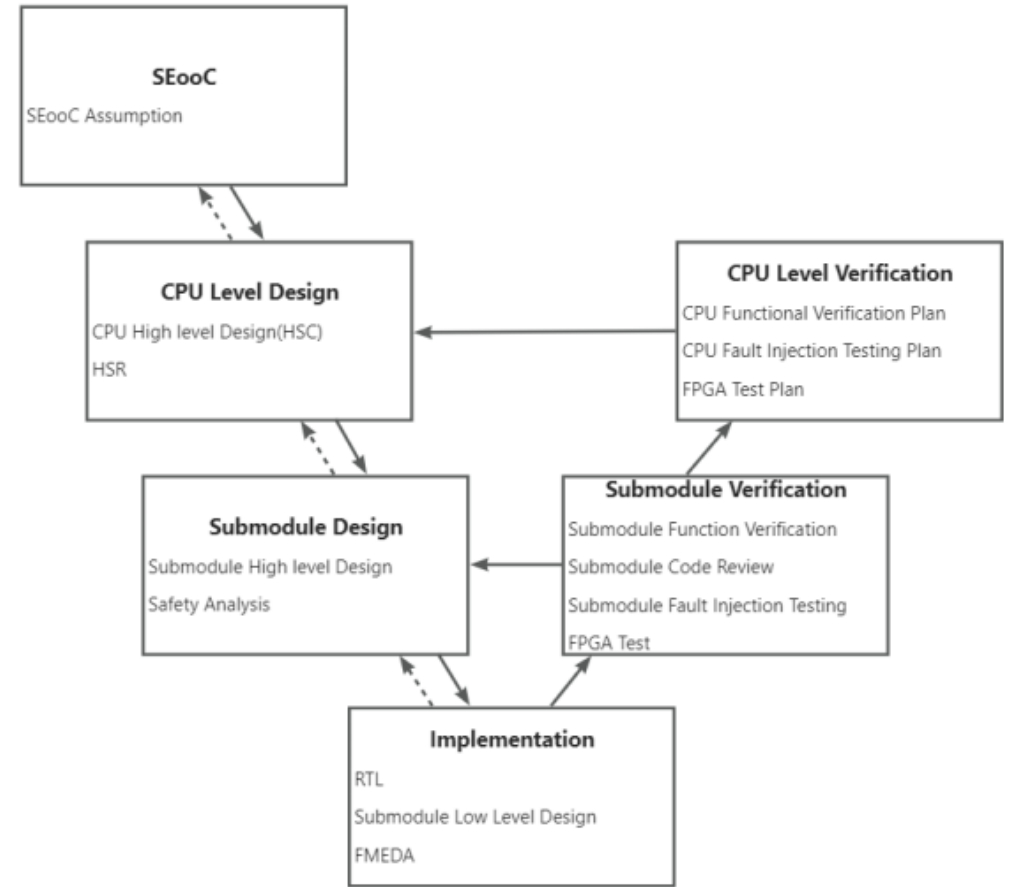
SEooC
SEooC Assumption

CPU Level Design
CPU High level Design(HSC)
HSR

CPU Level Verification
CPU Functional Verification Plan
CPU Fault Injection Testing Plan
FPGA Test Plan

Submodule Design
Submodule High level Design
Safety Analysis

Submodule Verification
Submodule Function Verification
Submodule Code Review
Submodule Fault Injection Testing
FPGA Test

Implementation
RTL
Submodule Low Level Design
FMEDA